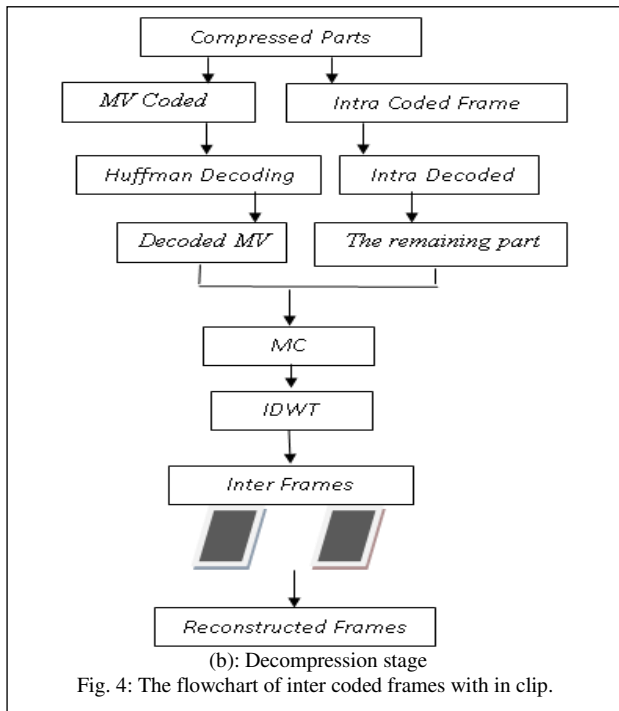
Compressed Parts

MV Coded

Intra Coded Frame

Huffman Decoding

Intra Decoded

Decoded MV

The remaining part

MC

IDWT

Inter Frames

Reconstructed Frames

(b): Decompression stage

Fig. 4: The flowchart of inter coded frames with in clip.